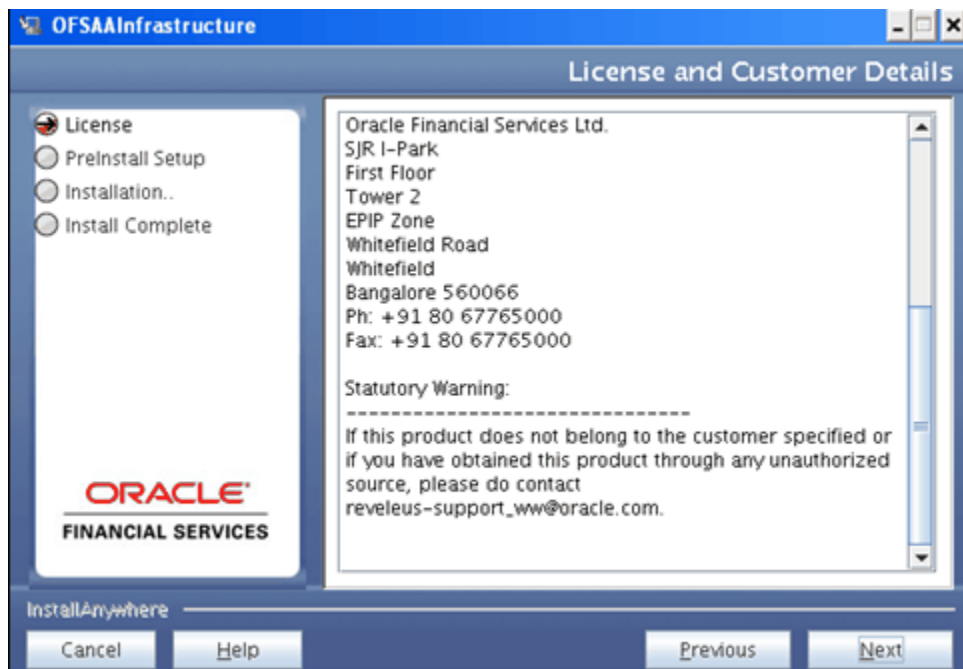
OFSAAInfrastructure

License and Customer Details

License
PreInstall Setup
Installation..
Install Complete

ORACLE
FINANCIAL SERVICES

Oracle Financial Services Ltd.
SJR I-Park
First Floor
Tower 2
EPIP Zone
Whitefield Road
Whitefield
Bangalore 560066
Ph: +91 80 67765000
Fax: +91 80 67765000

Statutory Warning:
------------------------------
If this product does not belong to the customer specified or if you have obtained this product through any unauthorized source, please do contact reveleus-support_ww@oracle.com.

InstallAnywhere

Cancel
Help
Previous
Next